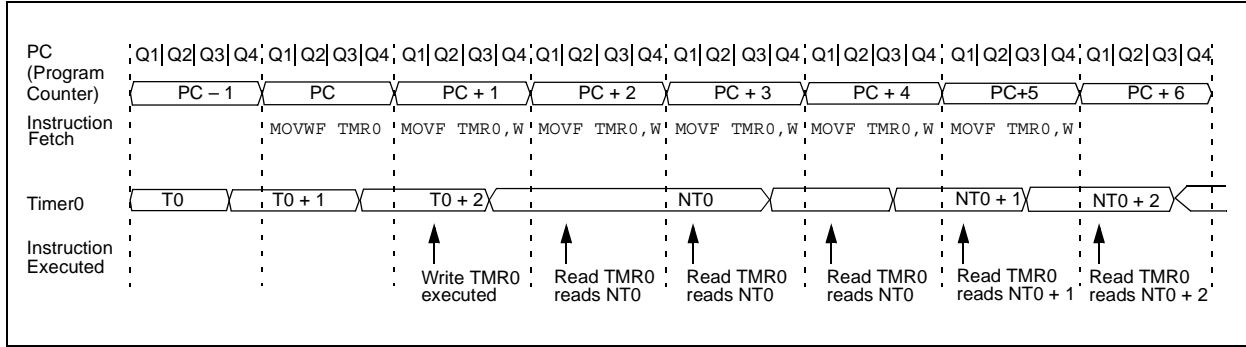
PC (Program Counter)

Q1 Q2 Q3 Q4 Q1 Q2 Q3 Q4 Q1 Q2 Q3 Q4 Q1 Q2 Q3 Q4 Q1 Q2 Q3 Q4 Q1 Q2 Q3 Q4 Q1 Q2 Q3 Q4 Q1 Q2 Q3 Q4

PC – 1 PC PC + 1 PC + 2 PC + 3 PC + 4 PC+5 PC + 6

Instruction Fetch

MOVWF TMR0 MOVF TMR0,W MOVF TMR0,W MOVF TMR0,W MOVF TMR0,W MOVF TMR0,W

Timer0

T0 T0 + 1 T0 + 2 NT0 NT0 + 1 NT0 + 2

Instruction Executed

Write TMR0 executed

Read TMR0 reads NT0

Read TMR0 reads NT0

Read TMR0 reads NT0

Read TMR0 reads NT0 + 1

Read TMR0 reads NT0 + 2